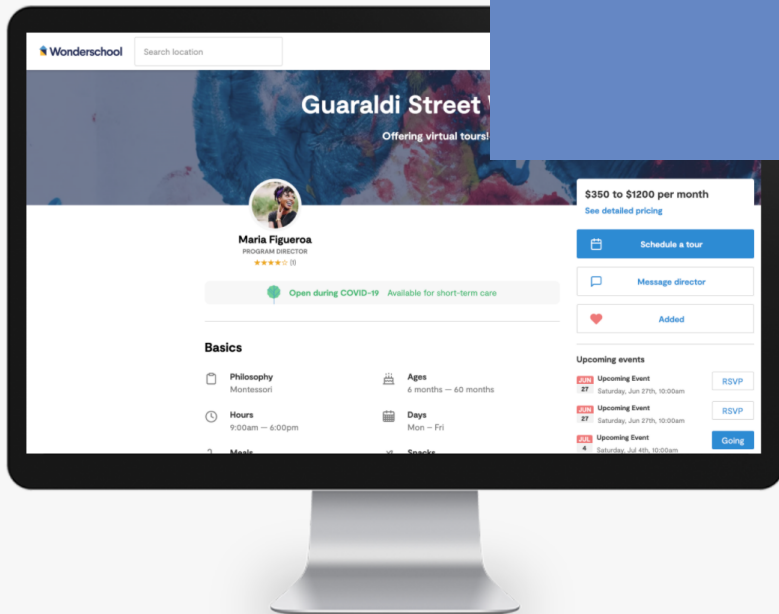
Wonderschool

Search location

Guaraldi Street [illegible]

Offering virtual tours! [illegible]

Maria Figueroa
PROGRAM DIRECTOR
(1)

Open during COVID-19 Available for short-term care

Basics

Philosophy
Montessori

Ages
6 months — 60 months

Hours
9:00am — 6:00pm

Days
Mon – Fri

Meals

Snacks

$350 to $1200 per month
See detailed pricing

Schedule a tour

Message director

Added

Upcoming events

JUN 27 Upcoming Event
Saturday, Jun 27th, 10:00am
RSVP

JUN 27 Upcoming Event
Saturday, Jun 27th, 10:00am
RSVP

JUL 4 Upcoming Event
Saturday, Jul 4th, 10:00am
Going